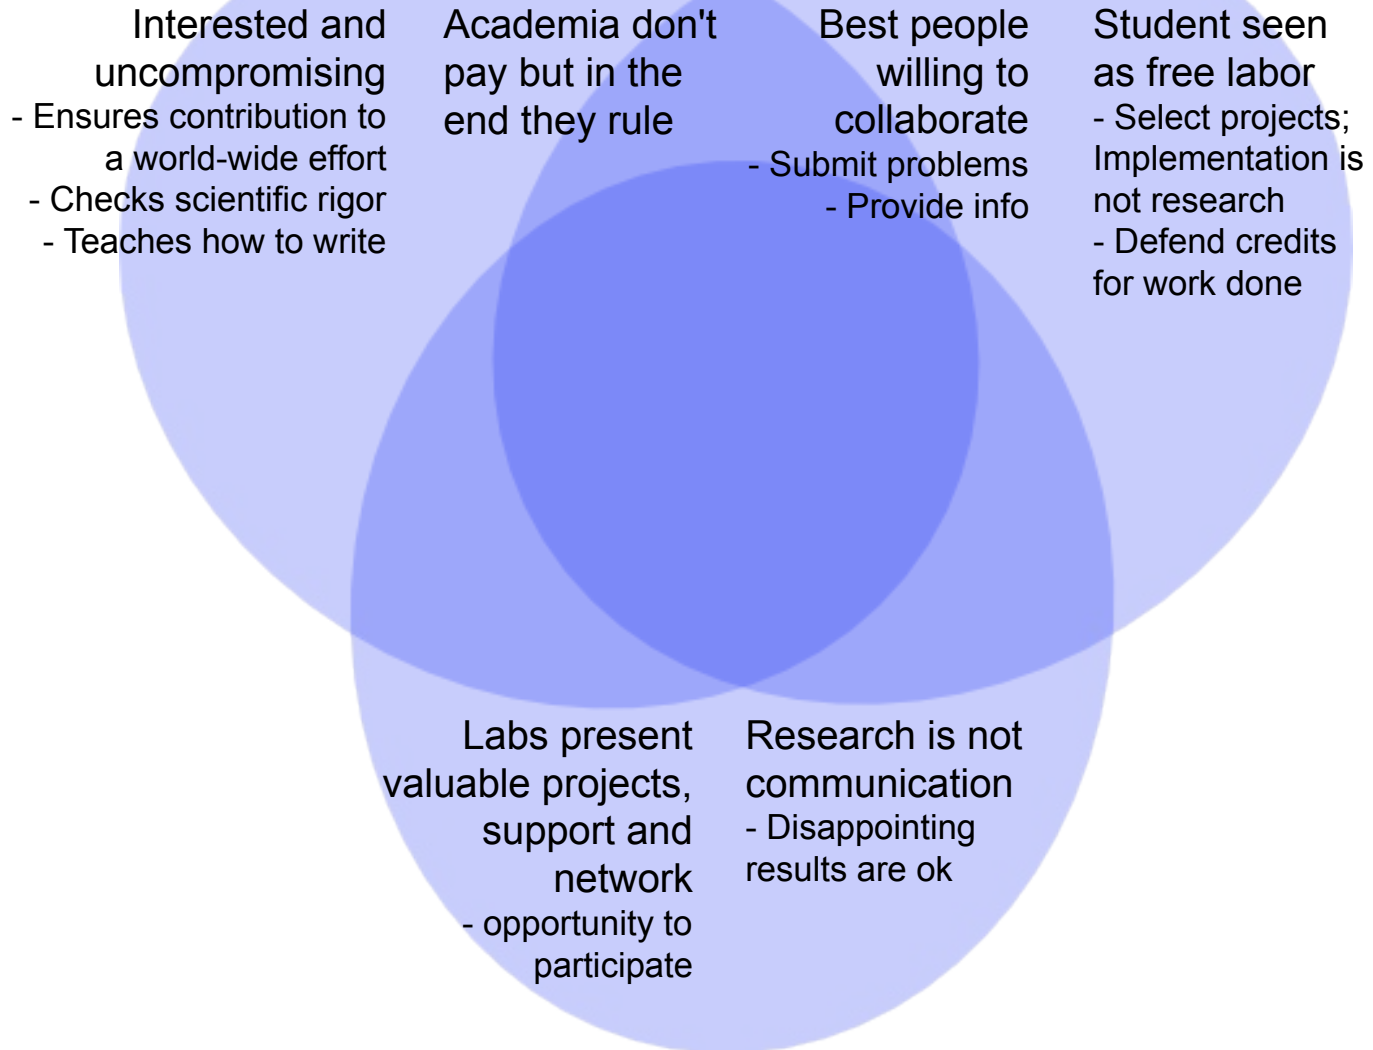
Interested and uncompromising
- Ensures contribution to a world-wide effort
- Checks scientific rigor
- Teaches how to write

Academia don't pay but in the end they rule

Best people willing to collaborate
- Submit problems
- Provide info

Student seen as free labor
- Select projects; Implementation is not research
- Defend credits for work done

Labs present valuable projects, support and network
- opportunity to participate

Research is not communication
- Disappointing results are ok